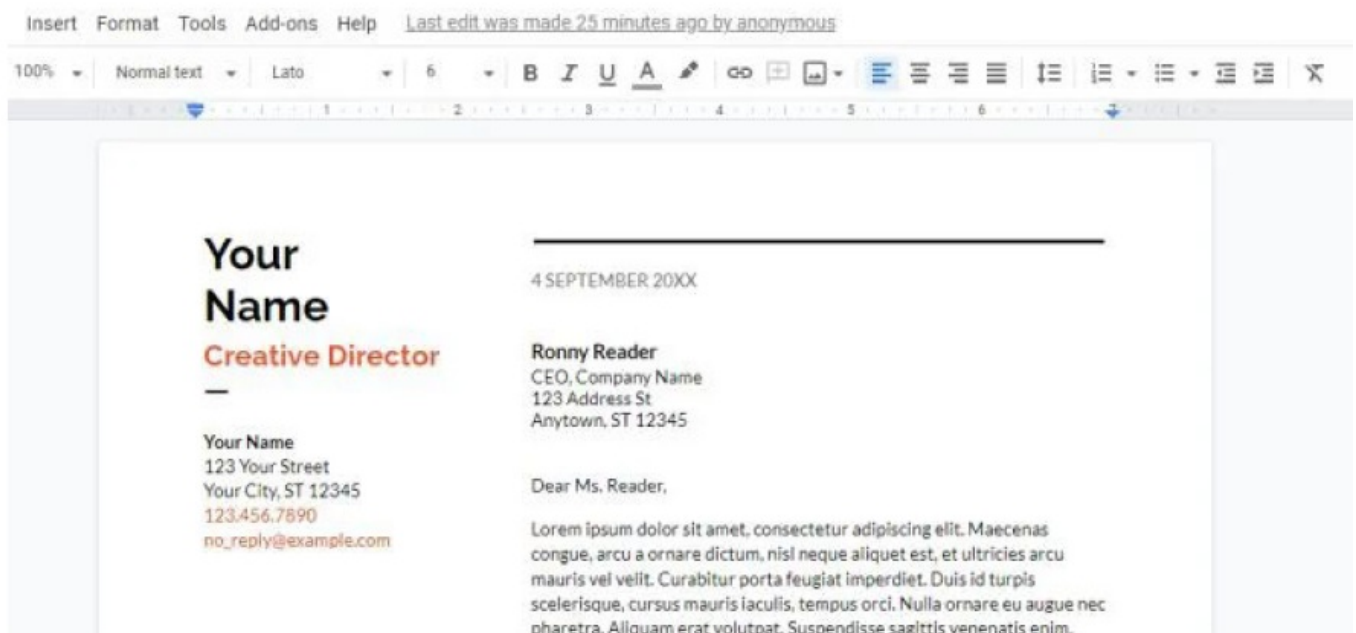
Insert Format Tools Add-ons Help Last edit was made 25 minutes ago by anonymous

100% Normal text Lato 6 B I U A

1 2 3 4 5 6

Your Name

Creative Director

—

Your Name
123 Your Street
Your City, ST 12345
123.456.7890
no_reply@example.com

4 SEPTEMBER 20XX

Ronny Reader
CEO, Company Name
123 Address St
Anytown, ST 12345

Dear Ms. Reader,

Lorem ipsum dolor sit amet, consectetur adipiscing elit. Maecenas congue, arcu a ornare dictum, nisl neque aliquet est, et ultricies arcu mauris vel velit. Curabitur porta feugiat imperdiet. Duis id turpis scelerisque, cursus mauris iaculis, tempus orci. Nulla ornare eu augue nec pharetra. Aliquam erat volutpat. Suspendisse sagittis venenatis enim, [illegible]